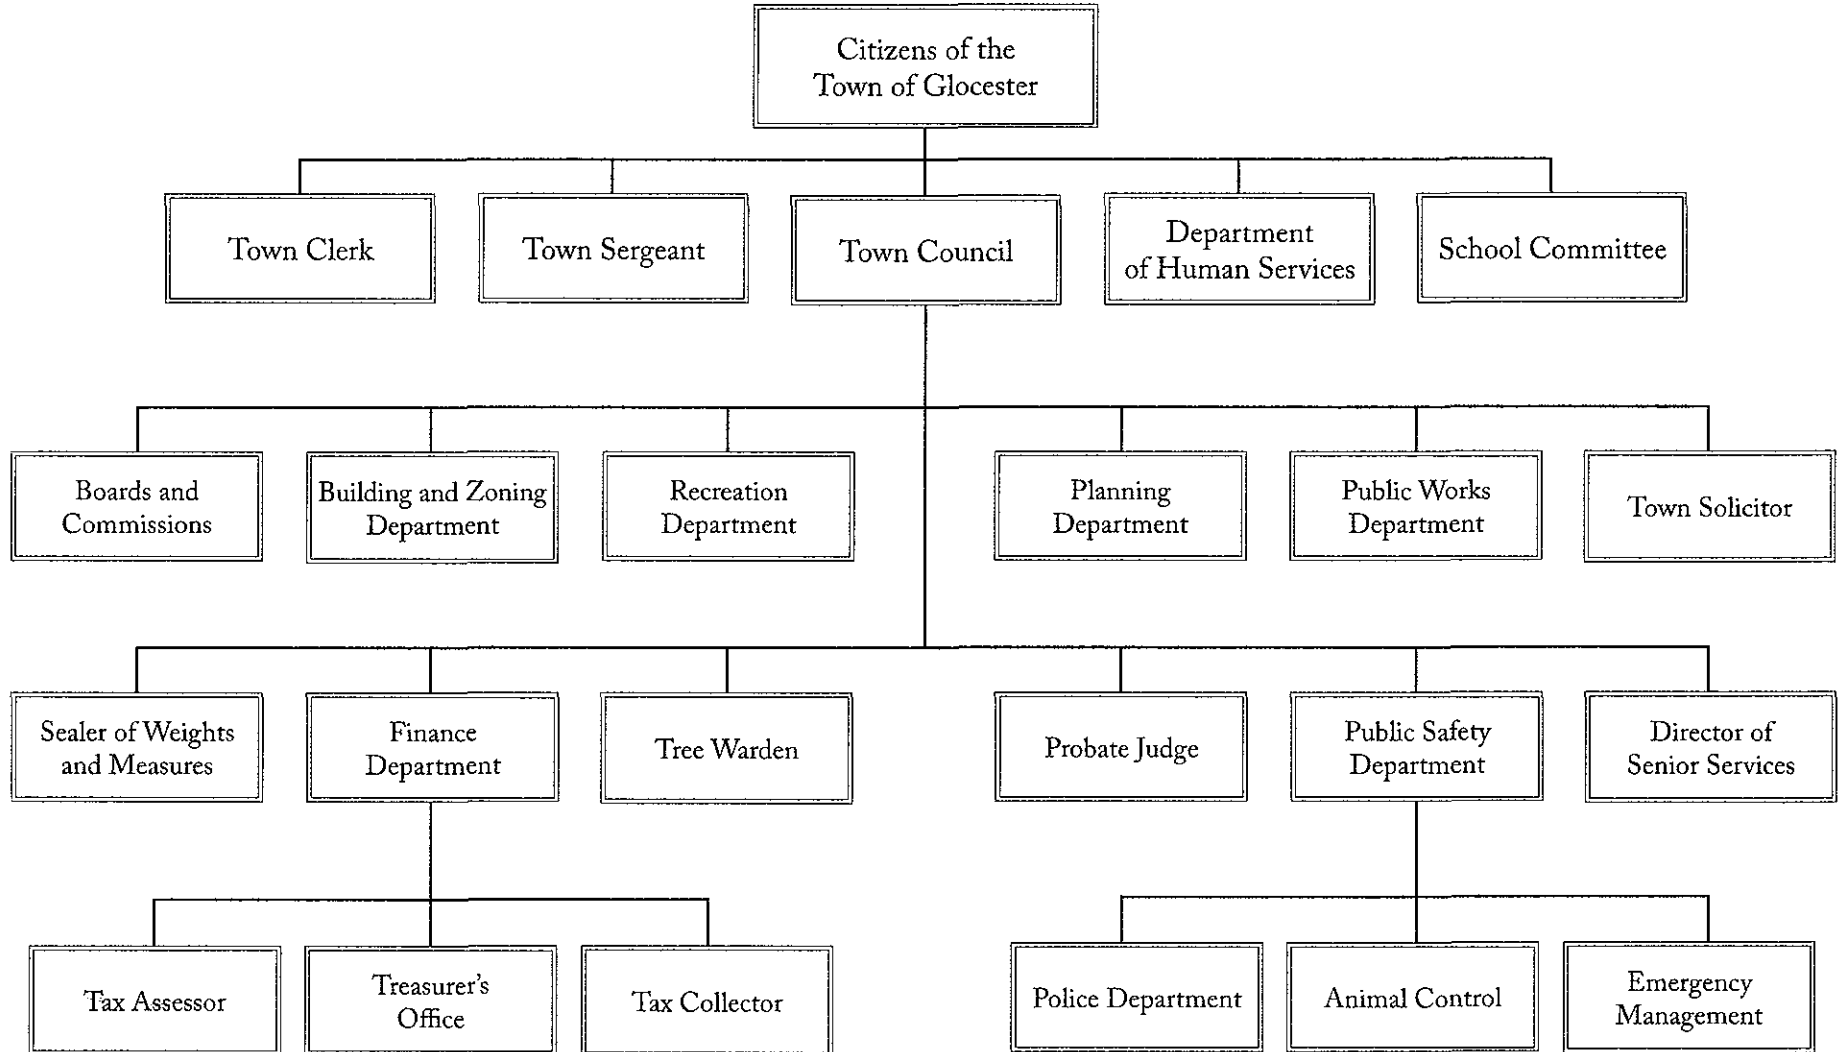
Citizens of the Town of Glocester

Town Clerk

Town Sergeant

Town Council

Department of Human Services

School Committee

Boards and Commissions

Building and Zoning Department

Recreation Department

Planning Department

Public Works Department

Town Solicitor

Sealer of Weights and Measures

Finance Department

Tree Warden

Probate Judge

Public Safety Department

Director of Senior Services

Tax Assessor

Treasurer's Office

Tax Collector

Police Department

Animal Control

Emergency Management